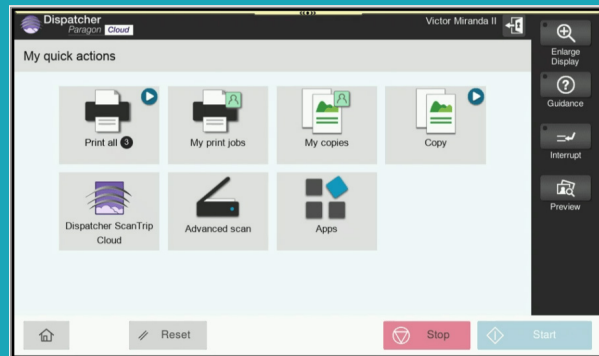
Dispatcher Paragon Cloud

Victor Miranda II

My quick actions

Print all 3

My print jobs

My copies

Copy

Dispatcher ScanTrip Cloud

Advanced scan

Apps

Enlarge Display

Guidance

Interrupt

Preview

Reset

Stop

Start